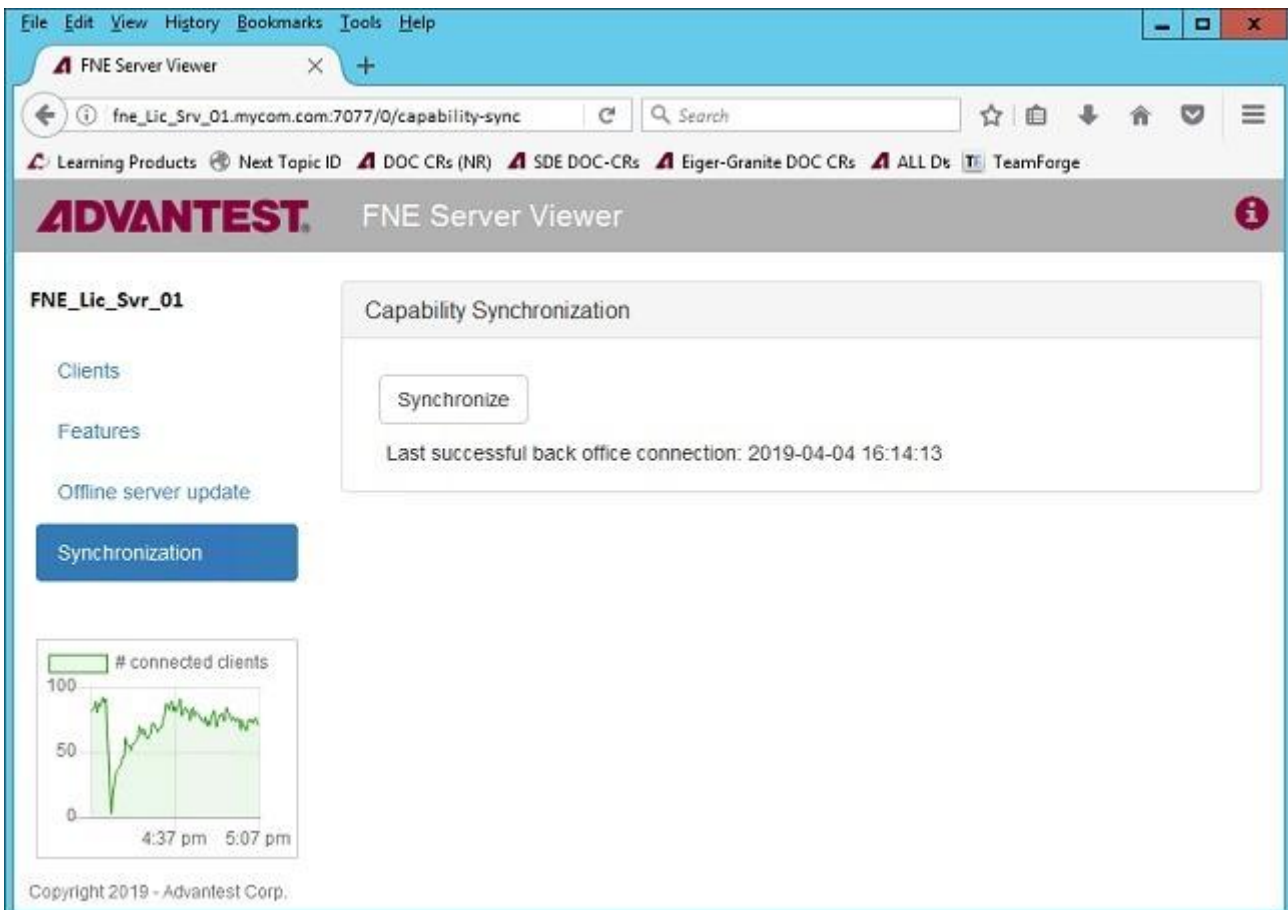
File Edit View History Bookmarks Tools Help

FNE Server Viewer ×

fne_Lic_Srv_01.mycom.com:7077/0/capability-sync

Search

Learning Products Next Topic ID DOC CRs (NR) SDE DOC-CRs Eiger-Granite DOC CRs ALL Ds TeamForge

ADVANTEST. FNE Server Viewer

FNE_Lic_Svr_01

Clients

Features

Offline server update

Synchronization

# connected clients

100

50

0

4:37 pm 5:07 pm

Copyright 2019 - Advantest Corp.

Capability Synchronization

Synchronize

Last successful back office connection: 2019-04-04 16:14:13